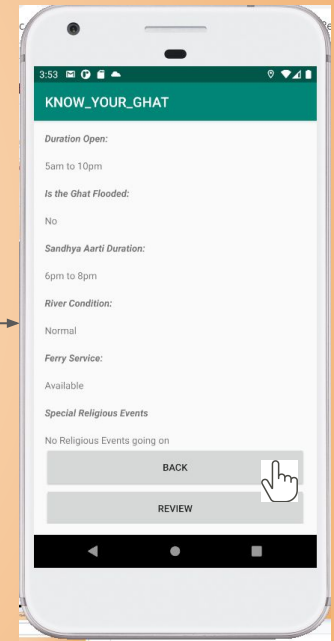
3:53

KNOW_YOUR_GHAT

Duration Open:

5am to 10pm

Is the Ghat Flooded:

No

Sandhya Aarti Duration:

6pm to 8pm

River Condition:

Normal

Ferry Service:

Available

Special Religious Events

No Religious Events going on

BACK

REVIEW